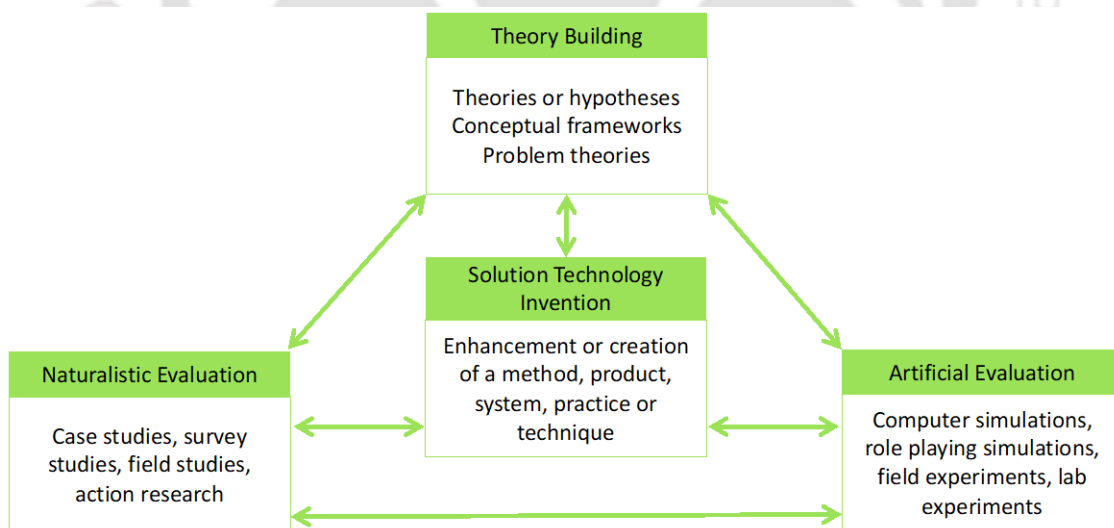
Theory Building

Theories or hypotheses
Conceptual frameworks
Problem theories

Solution Technology Invention

Enhancement or creation of a method, product, system, practice or technique

Naturalistic Evaluation

Case studies, survey studies, field studies, action research

Artificial Evaluation

Computer simulations, role playing simulations, field experiments, lab experiments